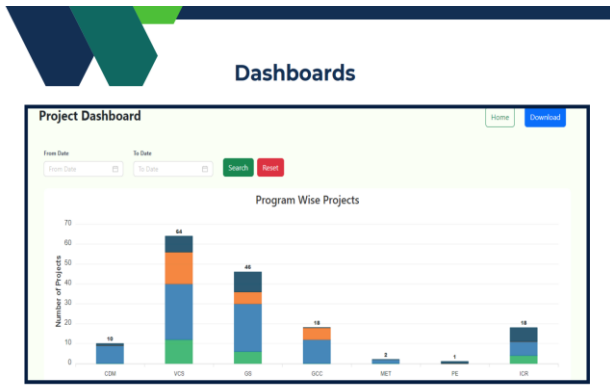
Dashboards

Project Dashboard

Home

Download

From Date

From Date

To Date

To Date

Search

Reset

Program Wise Projects

Number of Projects

70
60
50
40
30
20
10
0

10
64
46
18
2
1
18

CDM
VCS
GS
GCC
MET
PE
ICR